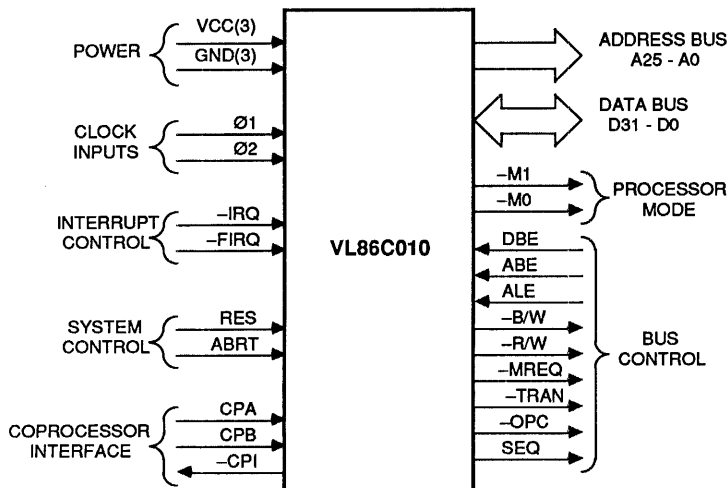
POWER
VCC(3)
GND(3)

CLOCK INPUTS
Ø1
Ø2

INTERRUPT CONTROL
–IRQ
–FIRQ

SYSTEM CONTROL
RES
ABRT

COPROCESSOR INTERFACE
CPA
CPB
–CPI

VL86C010

ADDRESS BUS
A25 - A0

DATA BUS
D31 - D0

–M1
–M0
PROCESSOR MODE

DBE
ABE
ALE
–B/W
–R/W
–MREQ
–TRAN
–OPC
SEQ
BUS CONTROL